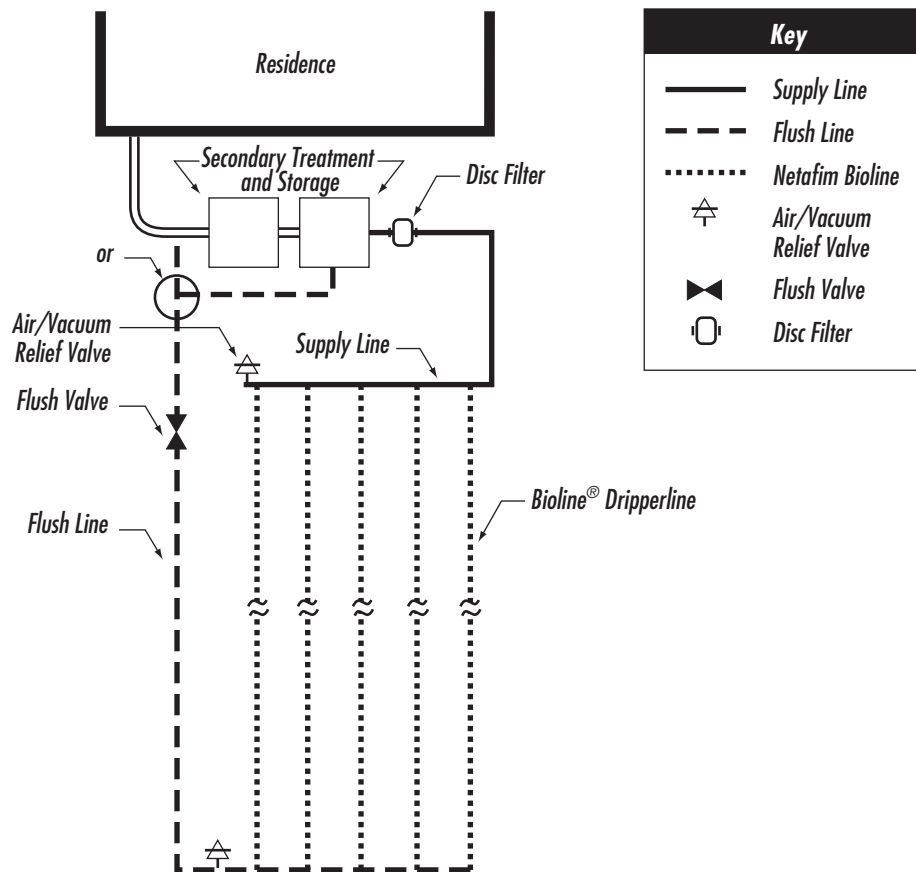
Residence

Secondary Treatment and Storage

Disc Filter

or

Air/Vacuum Relief Valve

Supply Line

Flush Valve

Bioline® Dripperline

Flush Line

| Key | |
|---|---|
| | Supply Line |
| | Flush Line |
| | Netafim Bioline |
| | Air/Vacuum Relief Valve |
| | Flush Valve |
| | Disc Filter |